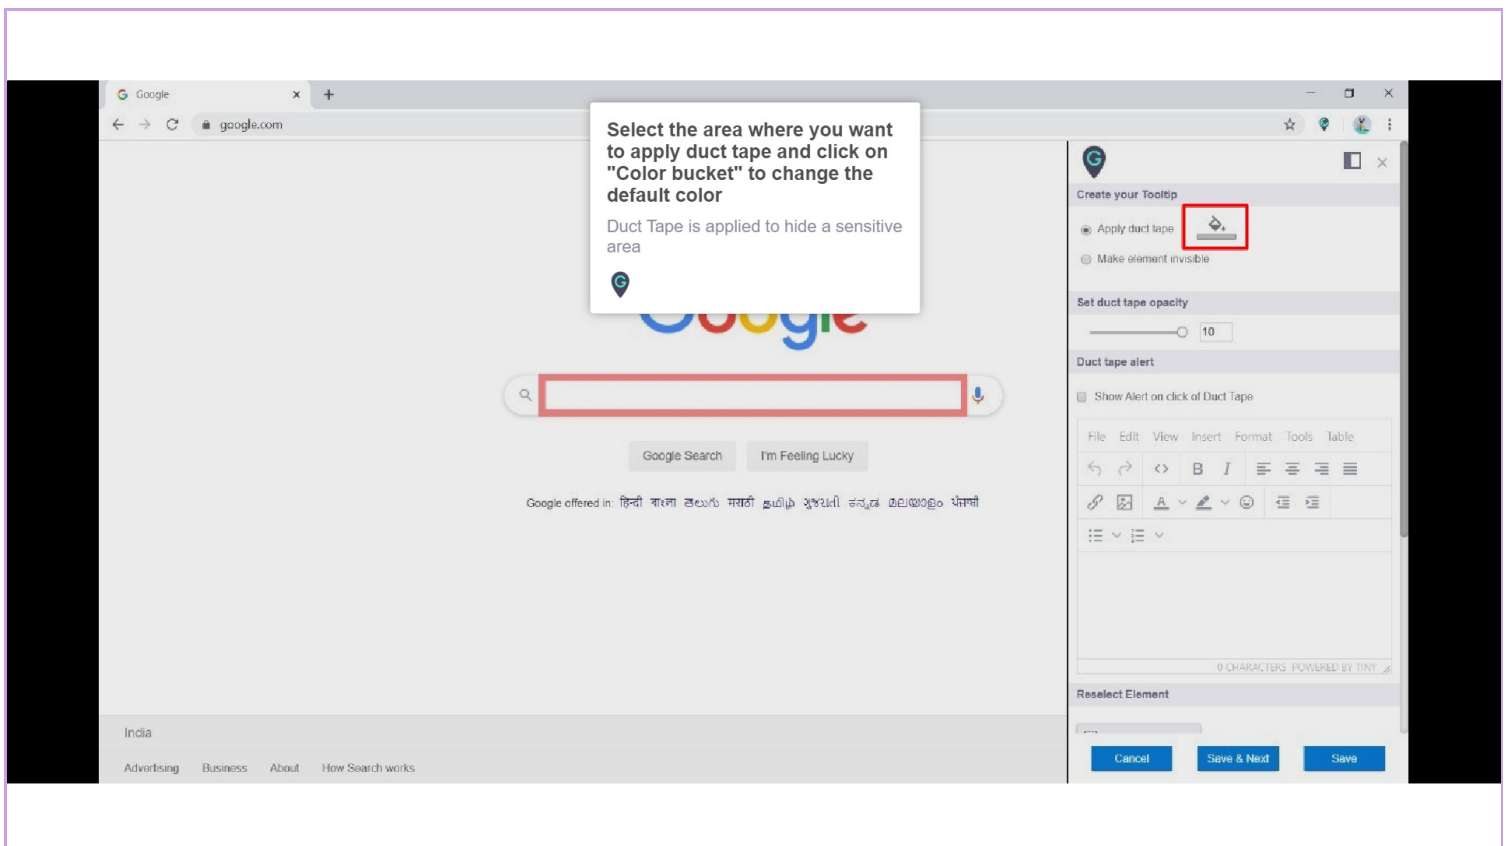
Google
google.com

Select the area where you want to apply duct tape and click on "Color bucket" to change the default color

Duct Tape is applied to hide a sensitive area

Google Search
I'm Feeling Lucky

Google offered in: हिन्दी বাংলা తెలుగు मराठी தமிழ் ગુજરાતી ಕನ್ನಡ മലയാളം ਪੰਜਾਬੀ

India

Advertising Business About How Search works

Create your Tooltip
Apply duct tape
Make element invisible
Set duct tape opacity
10
Duct tape alert
Show Alert on click of Duct Tape
File Edit View Insert Format Tools Table
0 CHARACTERS POWERED BY TINY
Reselect Element
Cancel
Save & Next
Save